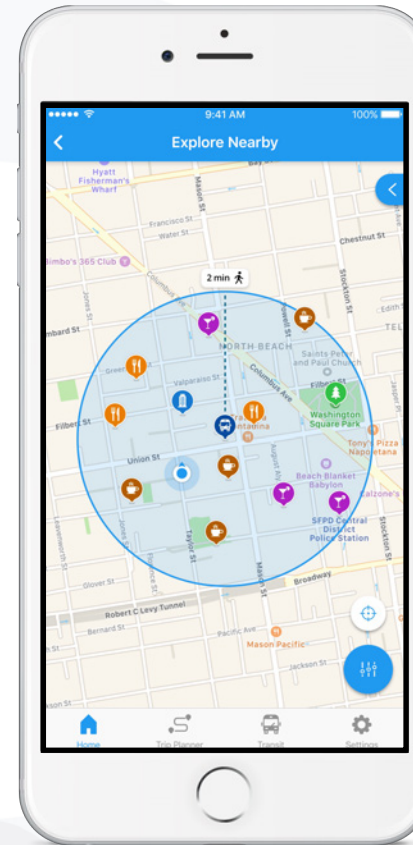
9:41 AM
100%
Explore Nearby
Bay St
Hyatt Fisherman's Wharf
Mason St
Francisco St
Water St
Chestnut St
Bimbo's 365 Club
Columbus Ave
2 min
Jones St
Lombard St
Powell St
Stockton St
NORTH BEACH
Saints Peter and Paul Church
Greenwich St
Valparaiso St
Columbus Ave
Filbert St
Filbert St
Washington Square Park
Tony's Pizza Napoletana
Union St
Beach Blanket Babylon
Calzone's
SFPD Central District Police Station
Taylor St
Mason St
Stockton St
Glover St
Broadway
Robert C Levy Tunnel
Bernard St
Pacific Ave
Mason Pacific
Jackson St
Home
Trip Planner
Transit
Settings